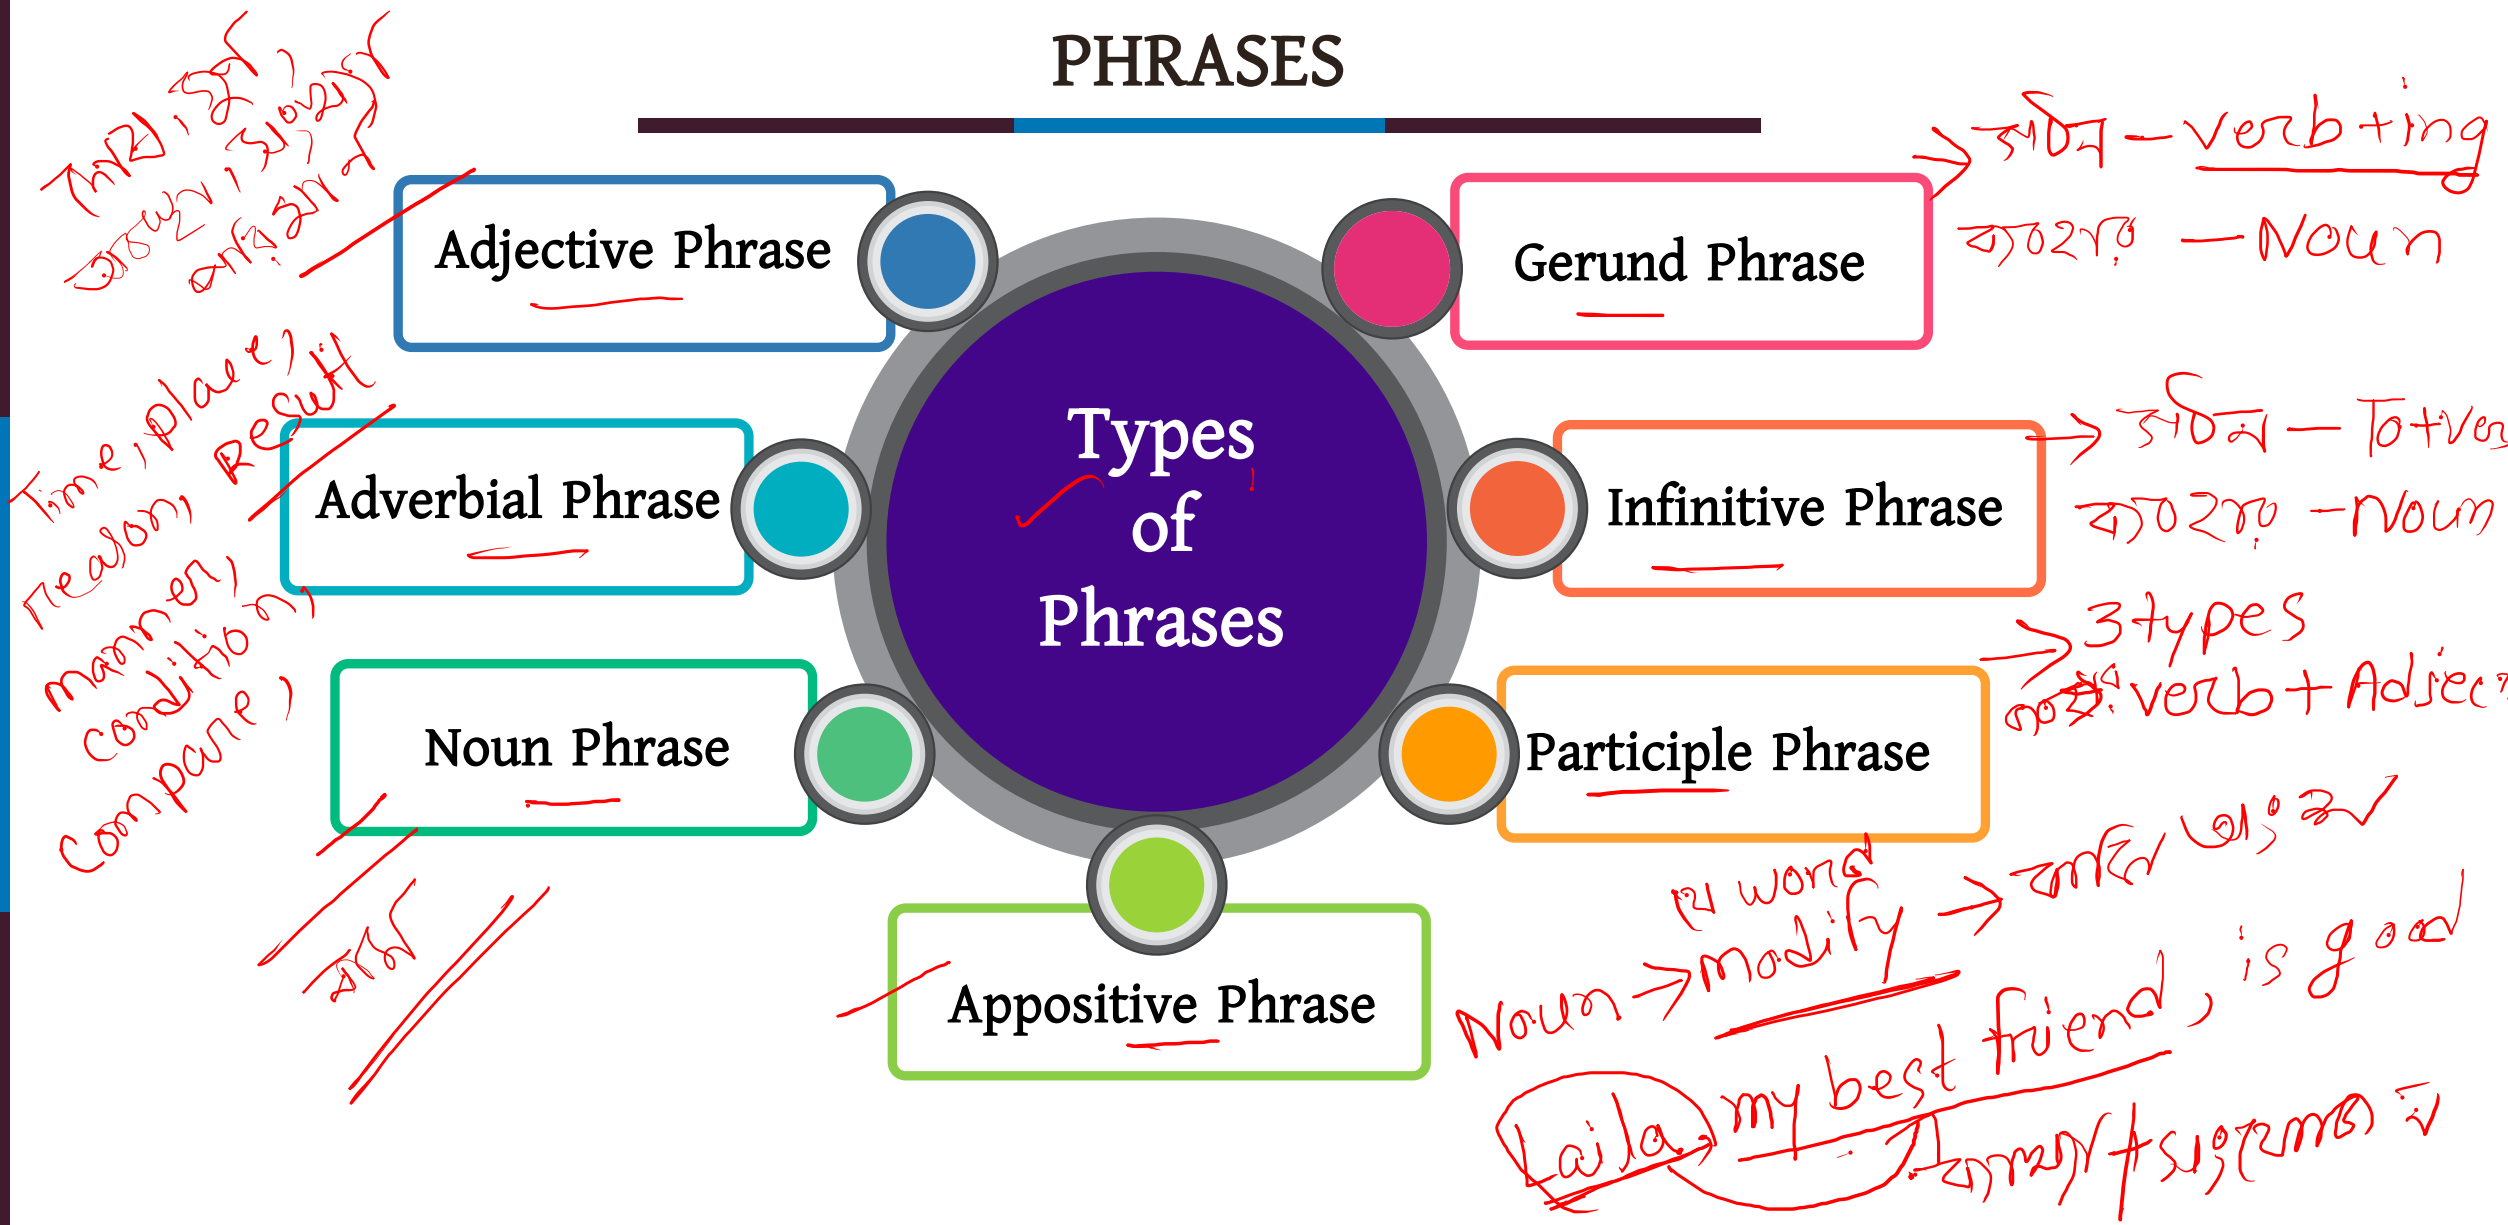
PHRASES

Adjective Phrase

Gerund Phrase

Types of Phrases

Adverbial Phrase

Infinitive Phrase

Noun Phrase

Participle Phrase

Appositive Phrase

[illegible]

Time, place, reason, result, manner, condition, compare

→ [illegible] – verb+ing
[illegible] – Noun

→ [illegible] – To+verb
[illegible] – Noun

→ 3 types
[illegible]: verb + Adjec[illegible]

যে word
Noun → modify → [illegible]

Laila, my best friend, is good
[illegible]